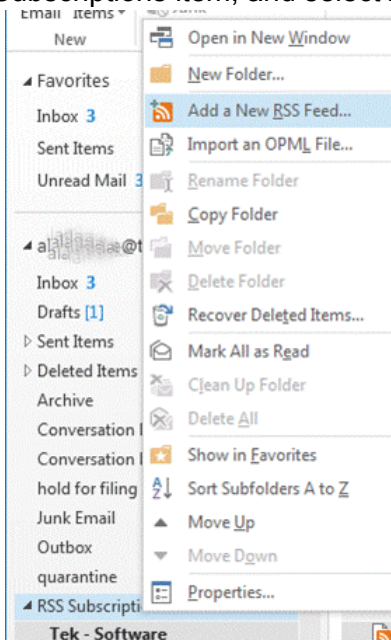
Subscriptions item, and select

Email Items
New

◢ Favorites
Inbox 3
Sent Items
Unread Mail 3

◢ a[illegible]@t
Inbox 3
Drafts [1]
▷ Sent Items
▷ Deleted Items
Archive
Conversation
Conversation
hold for filing
Junk Email
Outbox
quarantine
◢ RSS Subscripti
Tek - Software

Open in New Window
New Folder...
Add a New RSS Feed...
Import an OPML File...
Rename Folder
Copy Folder
Move Folder
Delete Folder
Recover Deleted Items...
Mark All as Read
Clean Up Folder
Delete All
Show in Favorites
Sort Subfolders A to Z
Move Up
Move Down
Properties...